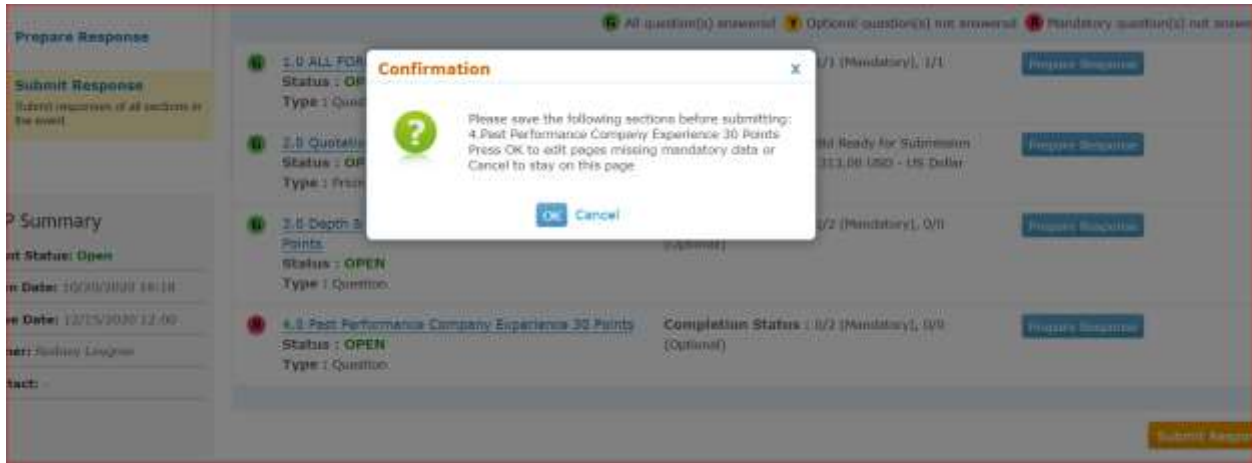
Prepare Response

Submit Response
Submit responses of all sections in the event

P Summary
nt Status: Open
n Date: 10/20/2020 16:18
e Date: 12/15/2020 12:00
ner: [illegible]
tact: -

G All question(s) answered Y Optional question(s) not answered R Mandatory question(s) not answe

1.0 ALL FOR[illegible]
Status : OP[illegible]
Type : Quest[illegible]
/1 (Mandatory), 1/1
Prepare Response

2.0 Quotati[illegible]
Status : OP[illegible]
Type : Pric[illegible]
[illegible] Ready for Submission
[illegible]313.00 USD - US Dollar
Prepare Response

3.0 Depth & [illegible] Points
Status : OPEN
Type : Question
/2 (Mandatory), 0/0 (Optional)
Prepare Response

4.0 Past Performance Company Experience 30 Points
Status : OPEN
Type : Question
Completion Status : 0/2 (Mandatory), 0/0 (Optional)
Prepare Response

Submit Respo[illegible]

Confirmation
x
Please save the following sections before submitting:
4.Past Performance Company Experience 30 Points
Press OK to edit pages missing mandatory data or Cancel to stay on this page.
OK Cancel